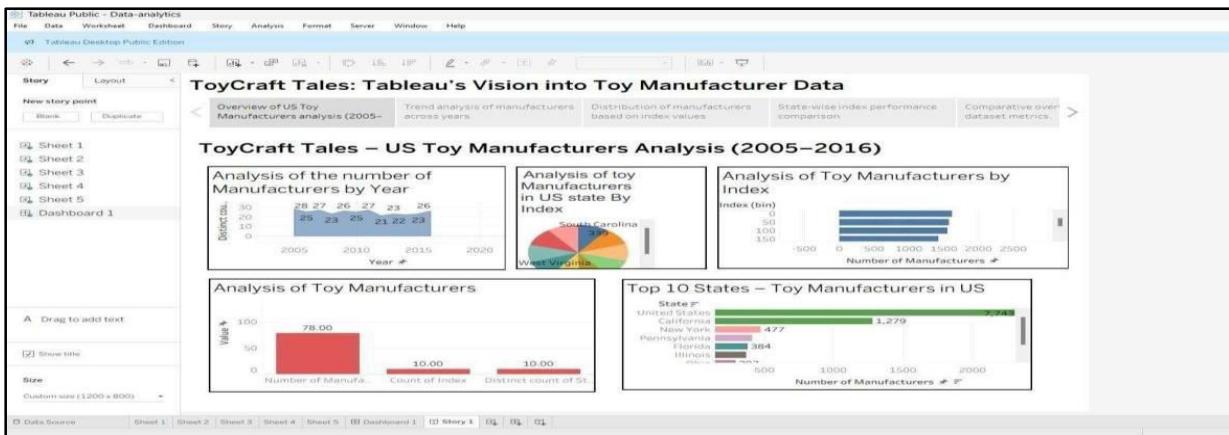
Tableau Public - Data-analytics

File Data Worksheet Dashboard Story Analysis Format Server Window Help

Tableau Desktop Public Edition

Story Layout

New story point

Blank Duplicate

Sheet 1
Sheet 2
Sheet 3
Sheet 4
Sheet 5
Dashboard 1

A Drag to add text

Show title

Size

Custom size (1200 x 800)

ToyCraft Tales: Tableau's Vision into Toy Manufacturer Data

Overview of US Toy Manufacturers analysis (2005–

Trend analysis of manufacturers across years

Distribution of manufacturers based on index values

State-wise index performance comparison

Comparative over dataset metrics.

ToyCraft Tales – US Toy Manufacturers Analysis (2005–2016)

Analysis of the number of Manufacturers by Year

Distinct cou..

30
20
10
0

28 27 26 27 23 26
25 23 25 21 22 23

2005 2010 2015 2020

Year

Analysis of toy Manufacturers in US state By Index

South Carolina
West Virginia

Analysis of Toy Manufacturers by Index

Index (bin)
0
50
100
150

-500 0 500 1000 1500 2000 2500

Number of Manufacturers

Analysis of Toy Manufacturers

Value

100
50
0

78.00
10.00
10.00

Number of Manufa.. Count of Index Distinct count of St..

Top 10 States – Toy Manufacturers in US

State

United States
California
New York
Pennsylvania
Florida
Illinois

7,743
1,279
477
384

500 1000 1500 2000

Number of Manufacturers

Data Source Sheet 1 Sheet 2 Sheet 3 Sheet 4 Sheet 5 Dashboard 1 Story 1